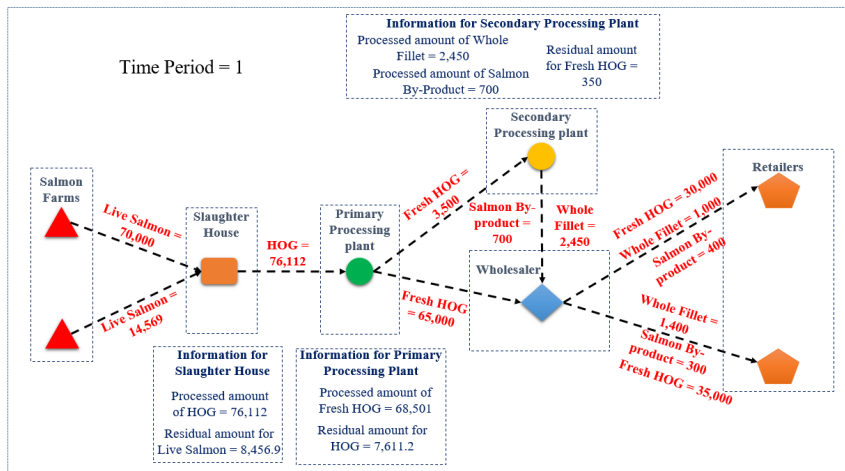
Information for Secondary Processing Plant
Processed amount of Whole Fillet = 2,450
Processed amount of Salmon By-Product = 700
Residual amount for Fresh HOG = 350

Time Period = 1

Secondary Processing plant

Salmon Farms

Live Salmon = 70,000

Live Salmon = 14,569

Slaughter House

HOG = 76,112

Primary Processing plant

Fresh HOG = 3,500

Fresh HOG = 65,000

Salmon By-product = 700

Whole Fillet = 2,450

Wholesaler

Retailers

Fresh HOG = 30,000
Whole Fillet = 1,000
Salmon By-product = 400

Whole Fillet = 1,400
Salmon By-product = 300
Fresh HOG = 35,000

Information for Slaughter House
Processed amount of HOG = 76,112
Residual amount for Live Salmon = 8,456.9

Information for Primary Processing Plant
Processed amount of Fresh HOG = 68,501
Residual amount for HOG = 7,611.2